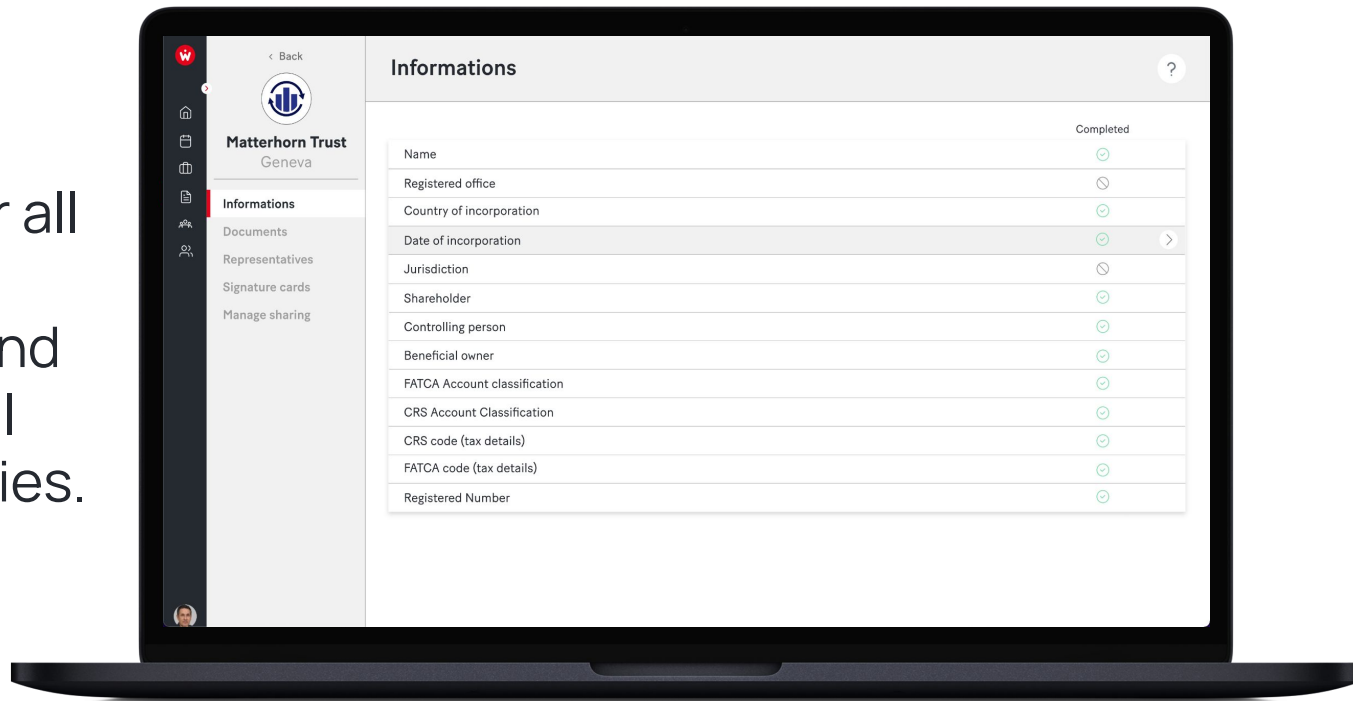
r all

nd
l
ies.

W

‹ Back

Matterhorn Trust
Geneva

Informations
Documents
Representatives
Signature cards
Manage sharing

Informations

?

| | Completed |
|---|---|
| Name | |
| Registered office | |
| Country of incorporation | |
| Date of incorporation | |
| Jurisdiction | |
| Shareholder | |
| Controlling person | |
| Beneficial owner | |
| FATCA Account classification | |
| CRS Account Classification | |
| CRS code (tax details) | |
| FATCA code (tax details) | |
| Registered Number | |